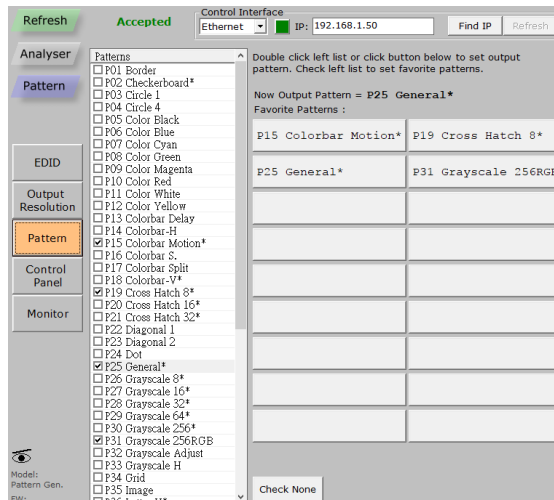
Refresh

Accepted

Control Interface

Ethernet

IP: 192.168.1.50

Find IP

Refresh

Analyser

Pattern

EDID

Output Resolution

Pattern

Control Panel

Monitor

Model: Pattern Gen.

FW:

Patterns

P01 Border
P02 Checkerboard*
P03 Circle 1
P04 Circle 4
P05 Color Black
P06 Color Blue
P07 Color Cyan
P08 Color Green
P09 Color Magenta
P10 Color Red
P11 Color White
P12 Color Yellow
P13 Colorbar Delay
P14 Colorbar-H
P15 Colorbar Motion*
P16 Colorbar S.
P17 Colorbar Split
P18 Colorbar-V*
P19 Cross Hatch 8*
P20 Cross Hatch 16*
P21 Cross Hatch 32*
P22 Diagonal 1
P23 Diagonal 2
P24 Dot
P25 General*
P26 Grayscale 8*
P27 Grayscale 16*
P28 Grayscale 32*
P29 Grayscale 64*
P30 Grayscale 256*
P31 Grayscale 256RGB
P32 Grayscale Adjust
P33 Grayscale H
P34 Grid
P35 Image

Double click left list or click button below to set output pattern. Check left list to set favorite patterns.

Now Output Pattern = P25 General*

Favorite Patterns :

P15 Colorbar Motion*

P19 Cross Hatch 8*

P25 General*

P31 Grayscale 256RGB

Check None